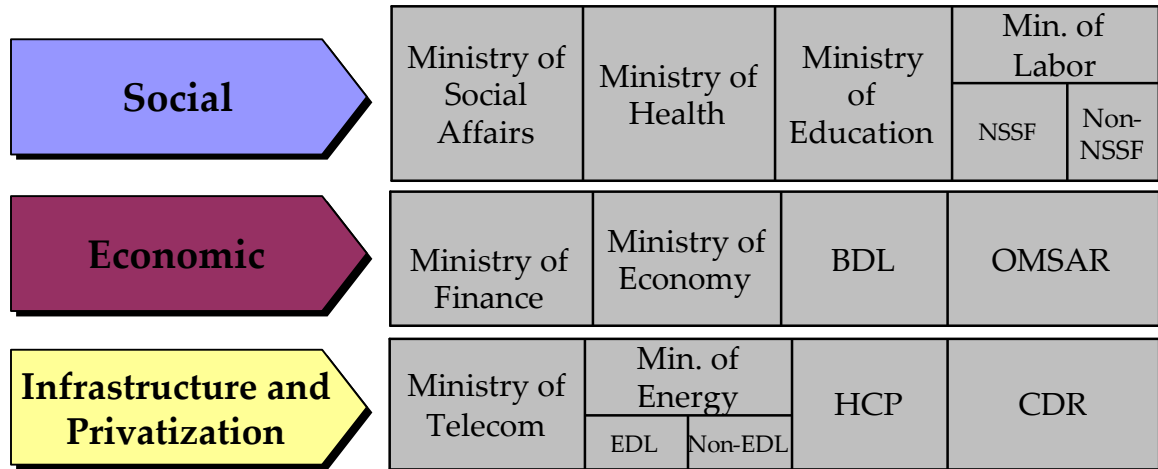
Social

| Ministry of Social Affairs | Ministry of Health | Ministry of Education | Min. of Labor | |
|---|---|---|---|---|
| | | | NSSF | Non-NSSF |

Economic

| Ministry of Finance | Ministry of Economy | BDL | OMSAR |
|---|---|---|---|

Infrastructure and Privatization

| Ministry of Telecom | Min. of Energy | | HCP | CDR |
|---|---|---|---|---|
| | EDL | Non-EDL | | |